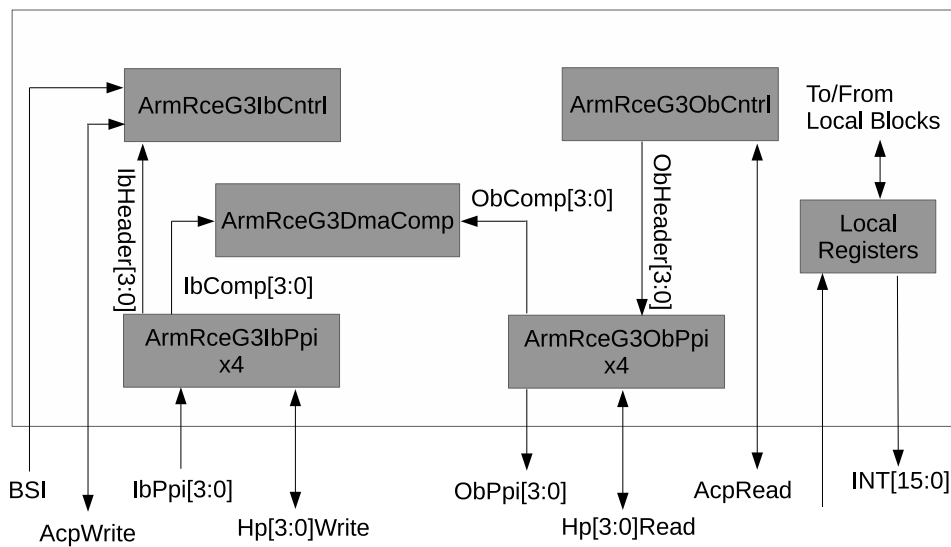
ArmRceG3IbCntrl

ArmRceG3ObCntrl

To/From Local Blocks

ArmRceG3DmaComp

ObComp[3:0]

IbHeader[3:0]

ObHeader[3:0]

Local Registers

IbComp[3:0]

ArmRceG3IbPpi x4

ArmRceG3ObPpi x4

BSI

AcpWrite

IbPpi[3:0]

Hp[3:0]Write

ObPpi[3:0]

Hp[3:0]Read

AcpRead

INT[15:0]